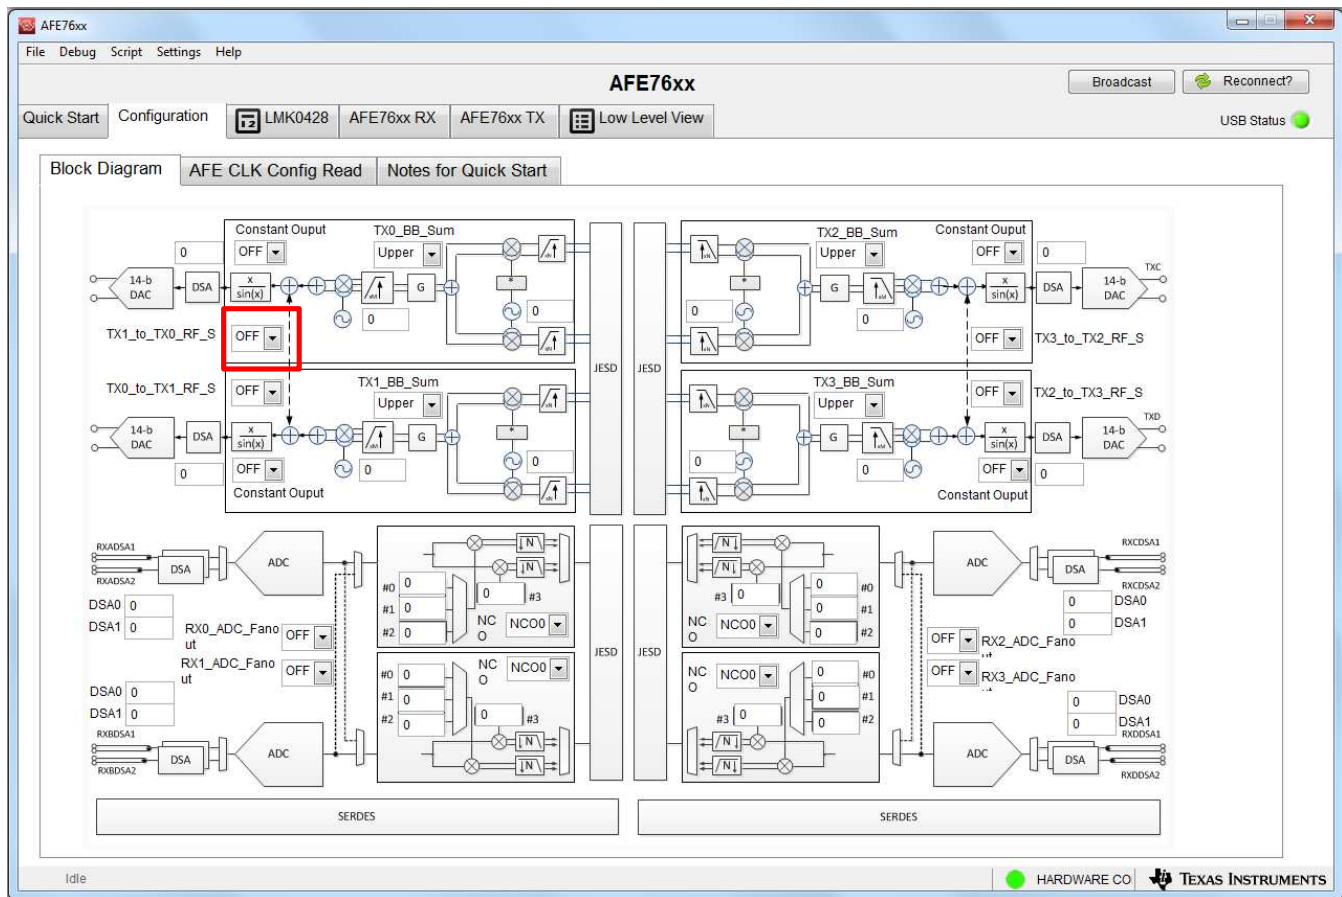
AFE76xx

File Debug Script Settings Help

AFE76xx

Broadcast Reconnect?

Quick Start Configuration LMK0428 AFE76xx RX AFE76xx TX Low Level View

USB Status

Block Diagram AFE CLK Config Read Notes for Quick Start

Constant Ouput TX0_BB_Sum
OFF Upper
0
14-b DAC DSA $\frac{x}{\sin(x)}$ G
0
0
TX1_to_TX0_RF_S OFF

TX0_to_TX1_RF_S OFF TX1_BB_Sum
Upper
14-b DAC DSA $\frac{x}{\sin(x)}$ G
0
0 OFF 0
Constant Ouput

JESD JESD

TX2_BB_Sum Constant Ouput
Upper OFF 0
TXC
G $\frac{x}{\sin(x)}$ DSA 14-b DAC
0
0
OFF TX3_to_TX2_RF_S

TX3_BB_Sum OFF TX2_to_TX3_RF_S
Upper
TXD
G $\frac{x}{\sin(x)}$ DSA 14-b DAC
0
0 0 OFF 0
Constant Ouput

RXADSA1
RXADSA2
DSA ADC
DSA0 0
DSA1 0
RX0_ADC_Fanout OFF
RX1_ADC_Fanout OFF
DSA0 0
DSA1 0
RXBDSA1
RXBDSA2
DSA ADC

#0 0
#1 0
#2 0
0 #3
NCO NCO0
N
N

#0 0
#1 0
#2 0
NCO NCO0
0 #3
N
N

JESD JESD

N
N
#3 0
0 #0
0 #1
0 #2
NCO NCO0

NCO NCO0
0 #0
0 #1
0 #2
#3 0
N
N

ADC DSA
RXCDSA1
RXCDSA2
0 DSA0
0 DSA1
OFF RX2_ADC_Fanout
OFF RX3_ADC_Fanout
0 DSA0
0 DSA1
RXDDSA1
ADC DSA
RXDDSA2

SERDES SERDES

Idle HARDWARE CO TEXAS INSTRUMENTS